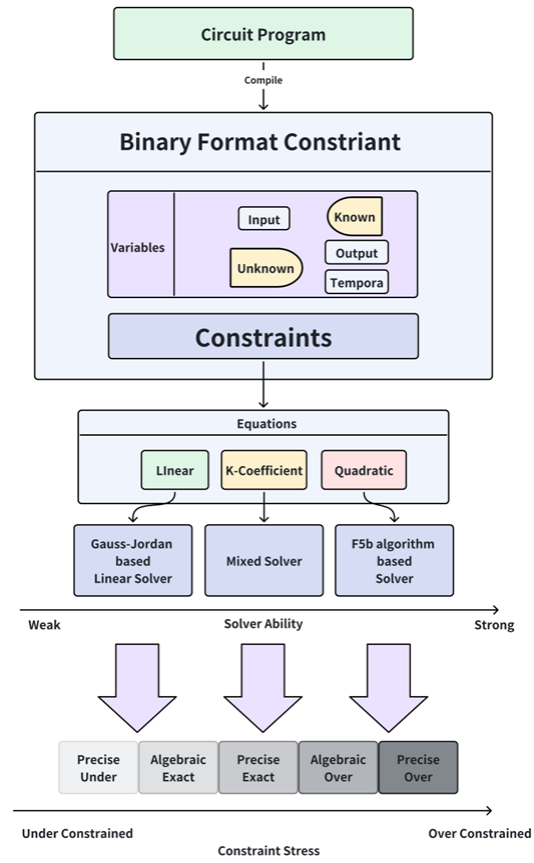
Circuit Program

Compile

Binary Format Constriant

Variables

Input

Known

Unknown

Output

Tempora

Constraints

Equations

LInear

K-Coefficient

Quadratic

Gauss-Jordan based Linear Solver

Mixed Solver

F5b algorithm based Solver

Weak

Solver Ability

Strong

Precise Under

Algebraic Exact

Precise Exact

Algebraic Over

Precise Over

Under Constrained

Over Constrained

Constraint Stress